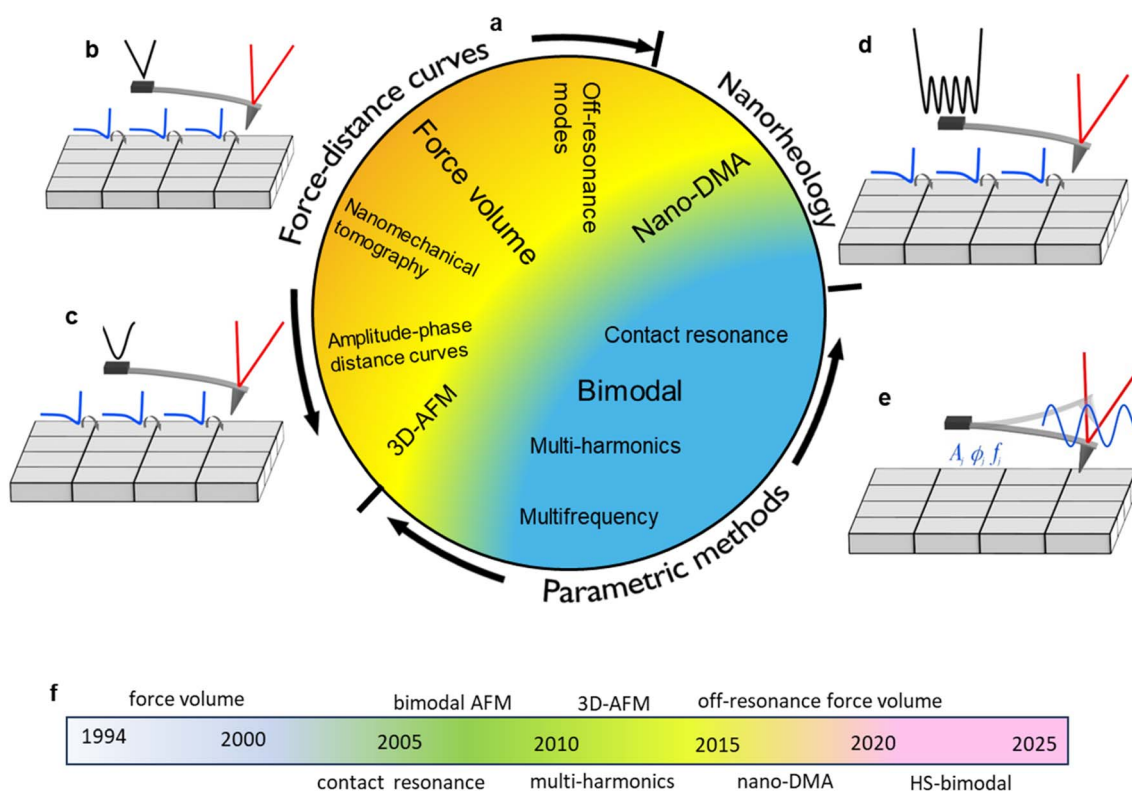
a

b

Force-distance curves

Off-resonance modes

Force volume

Nanomechanical tomography

Amplitude-phase distance curves

3D-AFM

Nanorheology

Nano-DMA

Contact resonance

Bimodal

Multi-harmonics

Multifrequency

Parametric methods

c

d

e

$A_i\ \phi_i\ f_i$

f

force volume

bimodal AFM

3D-AFM

off-resonance force volume

1994

2000

2005

2010

2015

2020

2025

contact resonance

multi-harmonics

nano-DMA

HS-bimodal